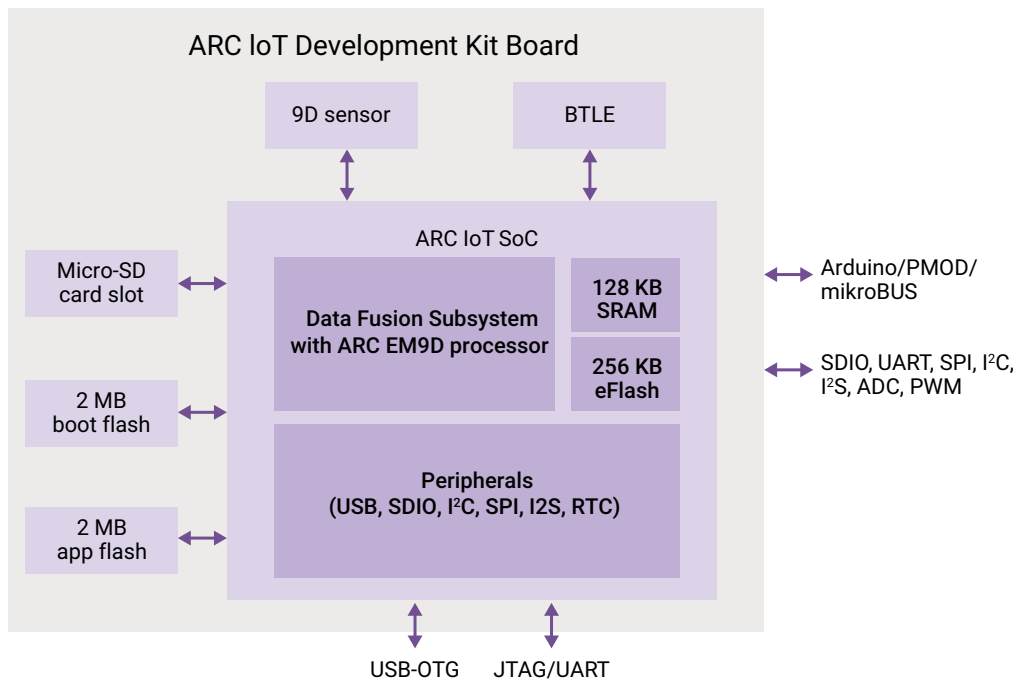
ARC IoT Development Kit Board

9D sensor

BTLE

ARC IoT SoC

Micro-SD card slot

Data Fusion Subsystem with ARC EM9D processor

128 KB SRAM

256 KB eFlash

Arduino/PMOD/ mikroBUS

SDIO, UART, SPI, I$^2$C, I$^2$S, ADC, PWM

2 MB boot flash

Peripherals (USB, SDIO, I$^2$C, SPI, I2S, RTC)

2 MB app flash

USB-OTG

JTAG/UART